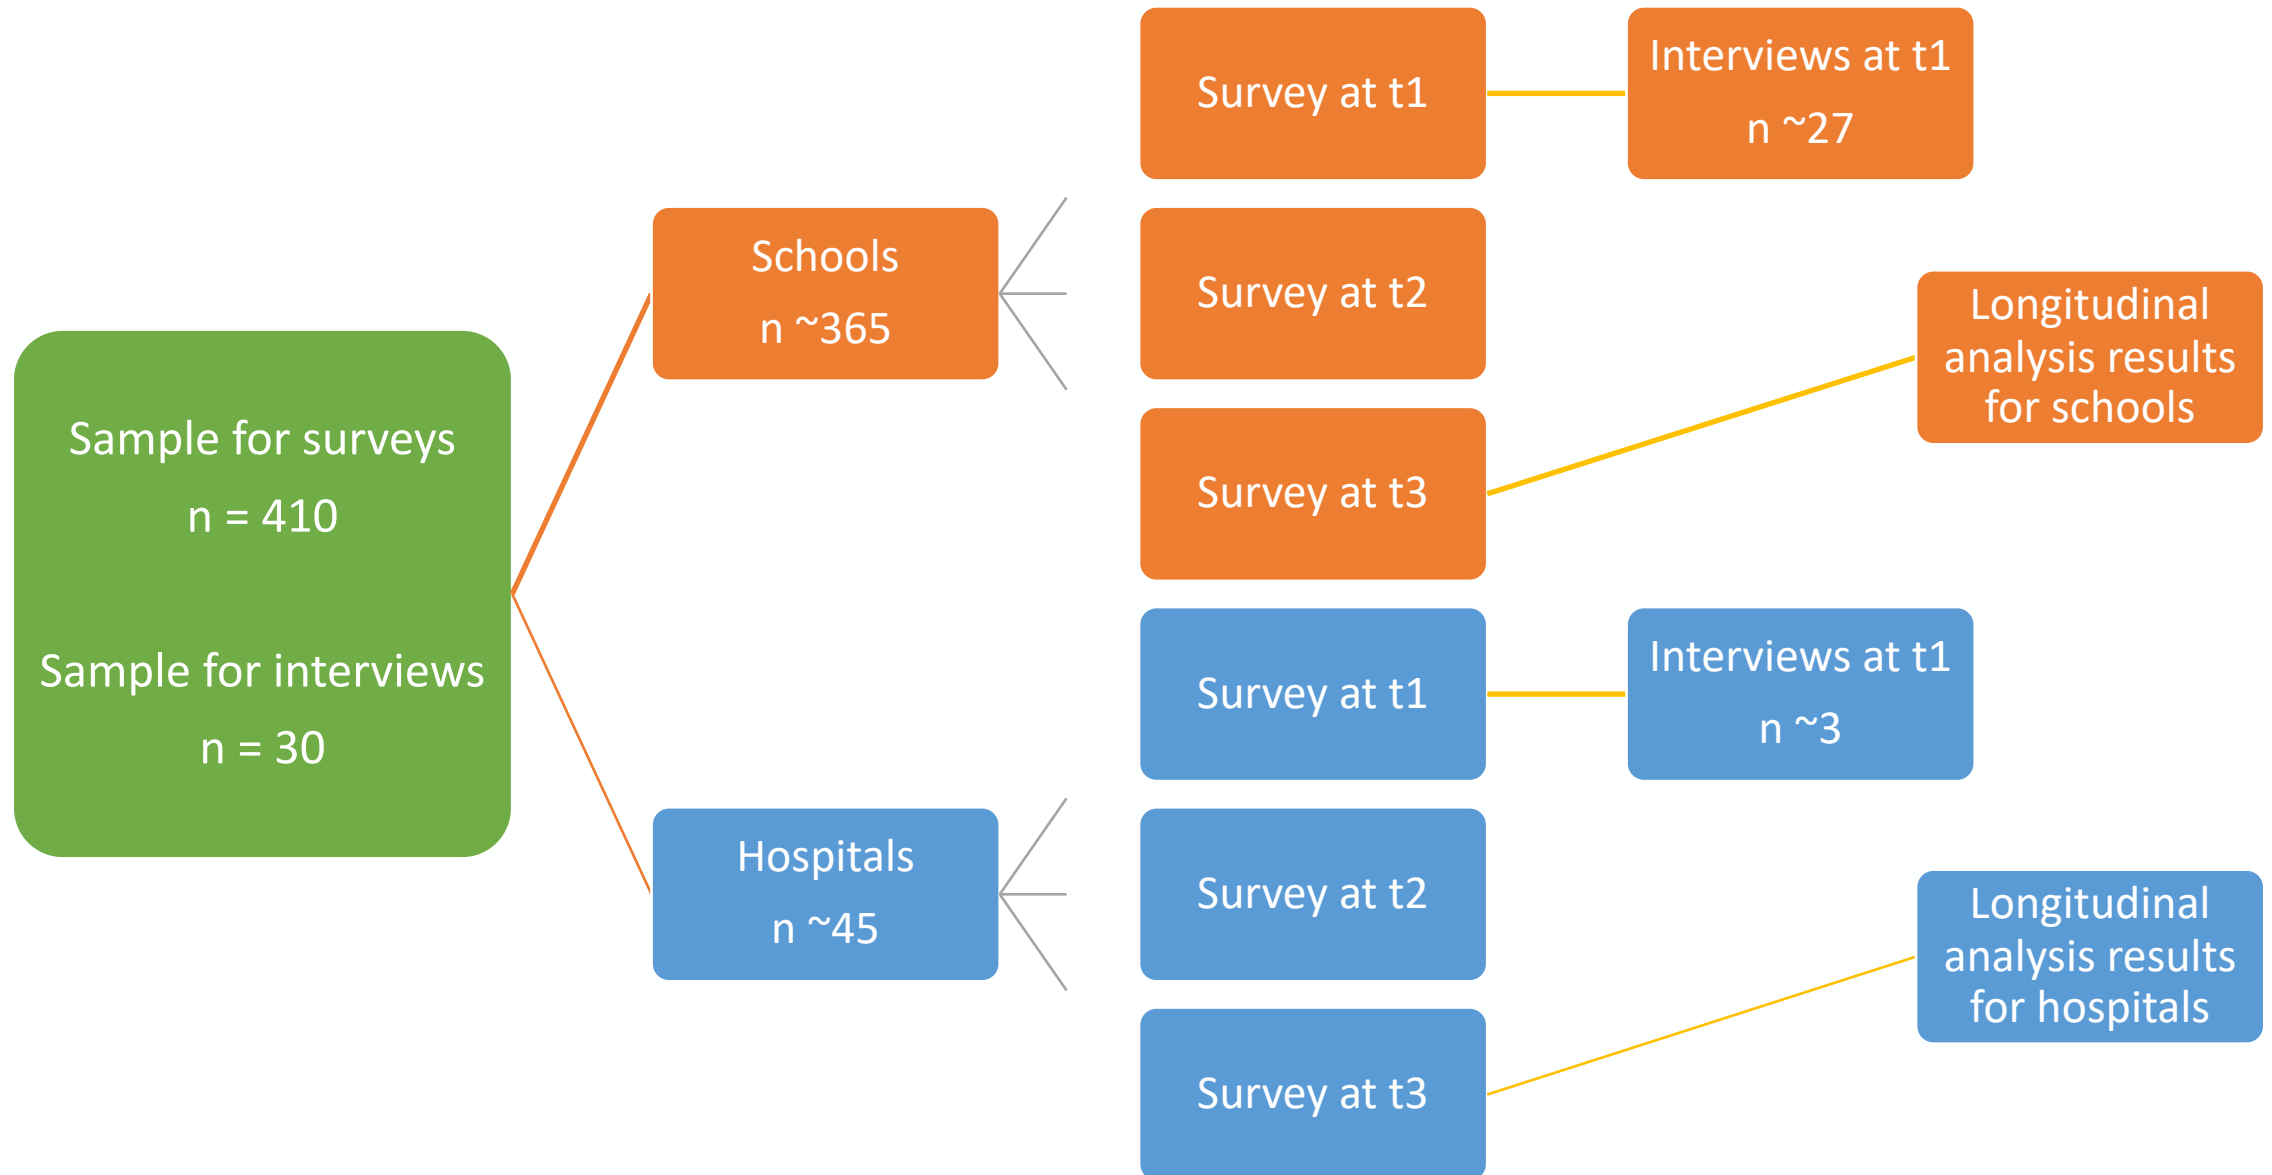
Sample for surveys

n = 410

Sample for interviews

n = 30

Schools

n ~365

Survey at t1

Interviews at t1

n ~27

Survey at t2

Survey at t3

Longitudinal analysis results for schools

Hospitals

n ~45

Survey at t1

Interviews at t1

n ~3

Survey at t2

Survey at t3

Longitudinal analysis results for hospitals